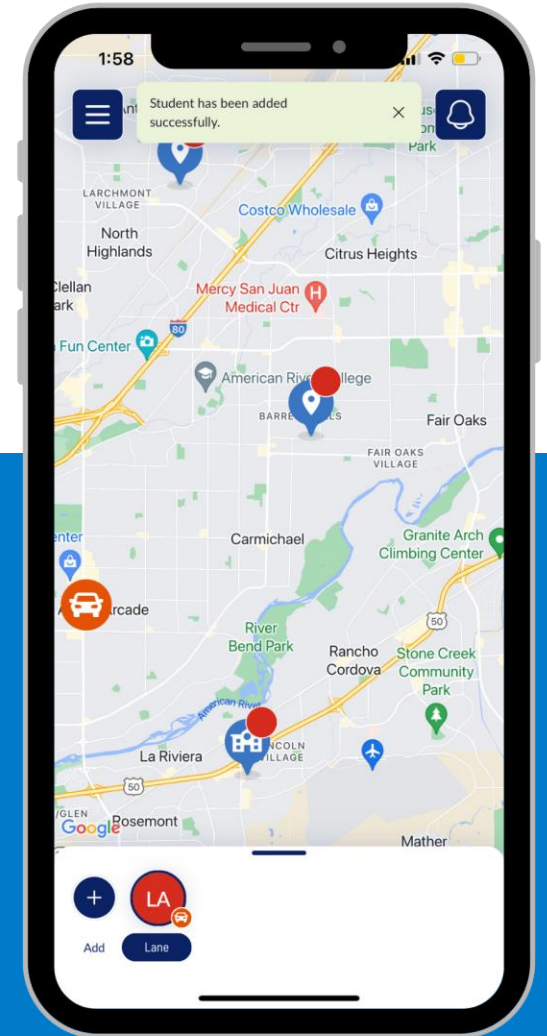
1:58

Student has been added successfully.

LARCHMONT VILLAGE

North Highlands

Costco Wholesale

Citrus Heights

Clellan Park

Mercy San Juan Medical Ctr

80

Fun Center

American River College

BARRETT HILLS

Fair Oaks

FAIR OAKS VILLAGE

Carmichael

Granite Arch Climbing Center

Arcade

River Bend Park

Rancho Cordova

Stone Creek Community Park

50

American River

LINCOLN VILLAGE

La Riviera

50

GLEN

Google

Rosemont

Mather

Add

LA

Lane